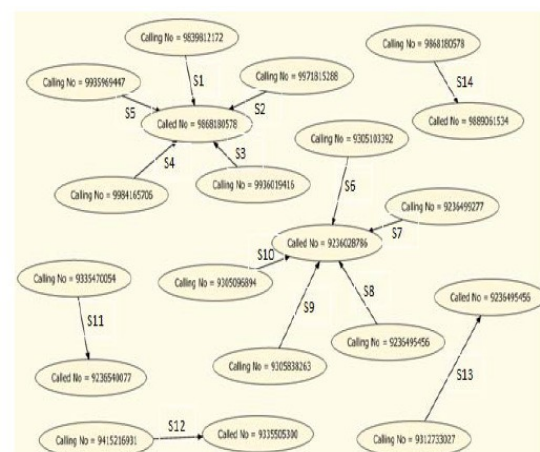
Calling No = 9839812172

S1

Calling No = 9935969447

Calling No = 9571815288

S5

S2

Called No = 9868180578

S4

S3

Calling No = 9984165706

Calling No = 9936019416

Calling No = 9868180578

S14

Called No = 9889061534

Calling No = 9305103392

S6

Calling No = 9236499277

S7

Called No = 9236028786

S10

Calling No = 9305096894

Calling No = 9335470054

S11

Called No = 9236540077

S9

S8

Calling No = 9305838263

Calling No = 9236495456

Called No = 9236495456

S13

S12

Calling No = 9415216931

Called No = 9335505300

Calling No = 9312733027